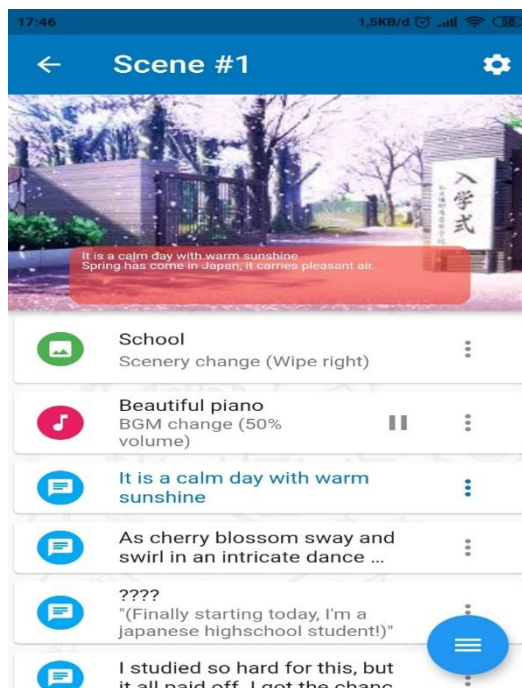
17:46

1,5KB/d

Scene #1

入学式

It is a calm day with warm sunshine
Spring has come in Japan, it carries pleasant air.

School
Scenery change (Wipe right)

Beautiful piano
BGM change (50% volume)

It is a calm day with warm sunshine

As cherry blossom sway and swirl in an intricate dance ...

????
"(Finally starting today, I'm a japanese highschool student!)"

I studied so hard for this, but it all paid off. I got the chanc